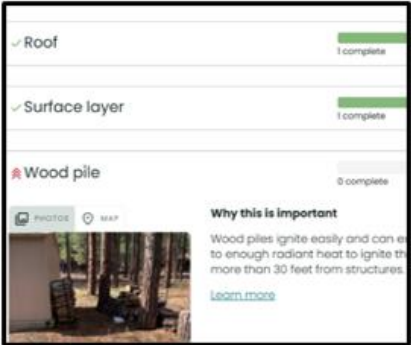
✓ Roof

1 complete

✓ Surface layer

1 complete

Wood pile

0 complete

PHOTOS MAP

Why this is important

Wood piles ignite easily and can e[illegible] to enough radiant heat to ignite th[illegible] more than 30 feet from structures.

Learn more